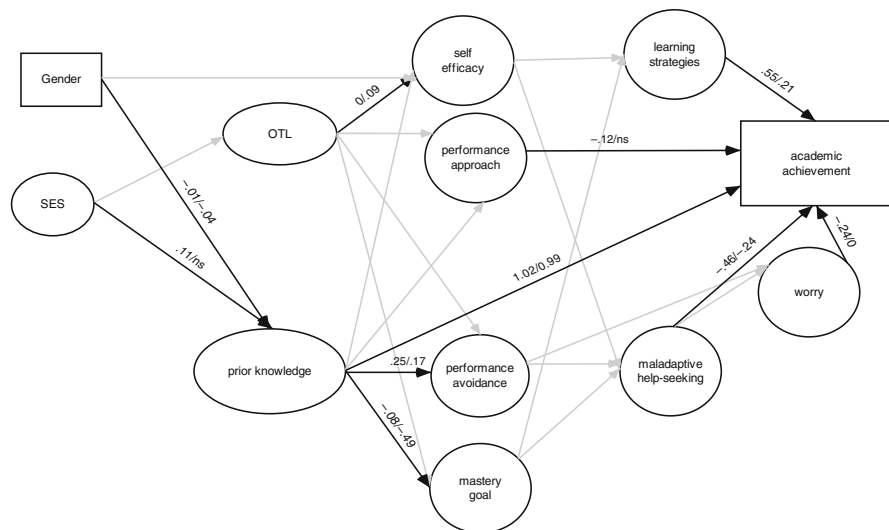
Gender

SES

OTL

self efficacy

learning strategies

performance approach

academic achievement

prior knowledge

performance avoidance

maladaptive help-seeking

worry

mastery goal

0/.09

.55/.21

−.12/ns

−.01/−.04

.11/ns

1.02/0.99

−.46/−.24

−.24/0

.25/.17

−.08/−.49